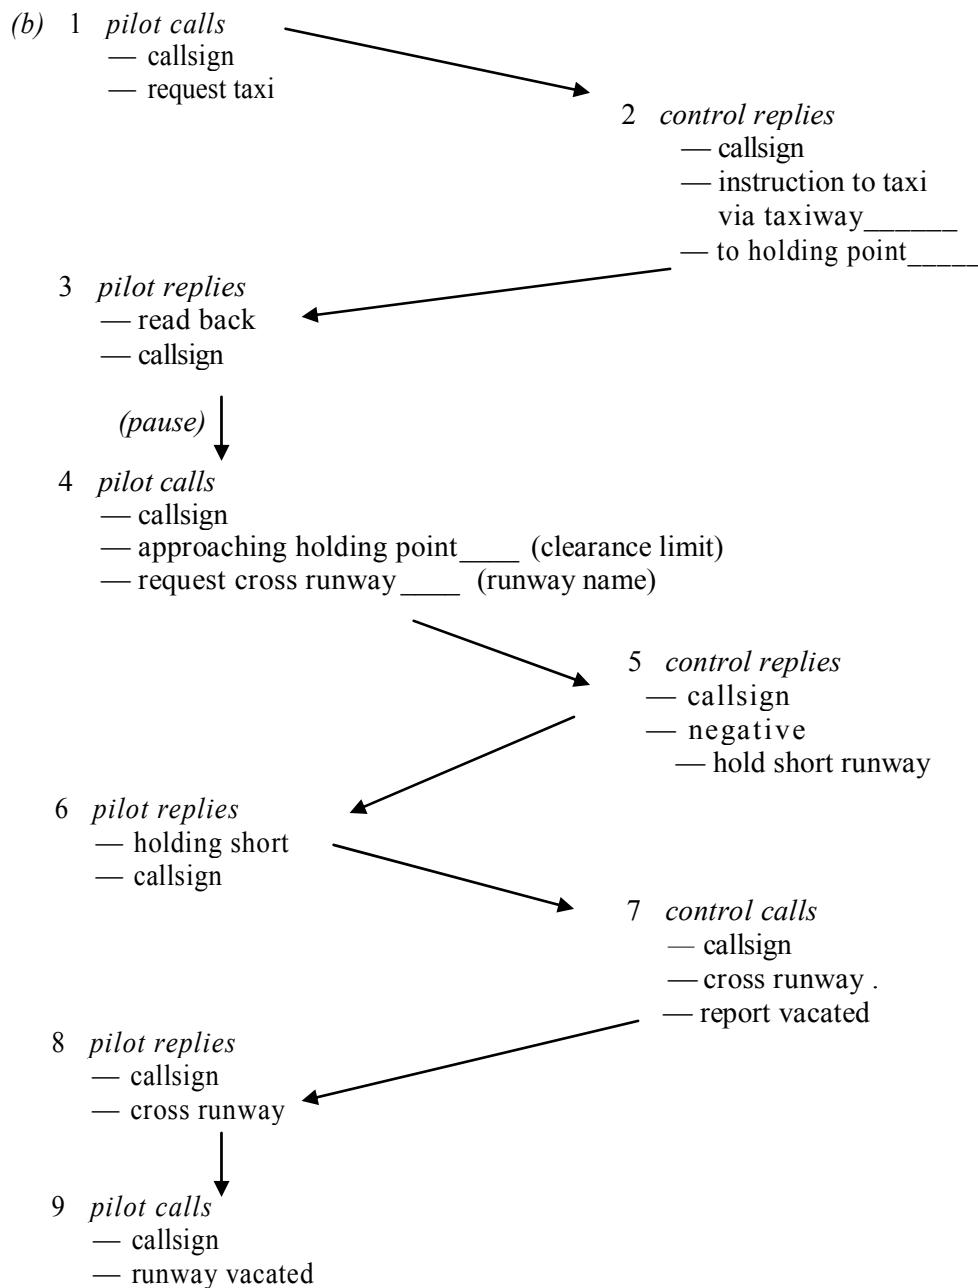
(b) 1 *pilot calls*
— callsign
— request taxi

2 *control replies*
— callsign
— instruction to taxi via taxiway______
— to holding point_____

3 *pilot replies*
— read back
— callsign

*(pause)*

4 *pilot calls*
— callsign
— approaching holding point____ (clearance limit)
— request cross runway____ (runway name)

5 *control replies*
— callsign
— negative
— hold short runway

6 *pilot replies*
— holding short
— callsign

7 *control calls*
— callsign
— cross runway .
— report vacated

8 *pilot replies*
— callsign
— cross runway

9 *pilot calls*
— callsign
— runway vacated